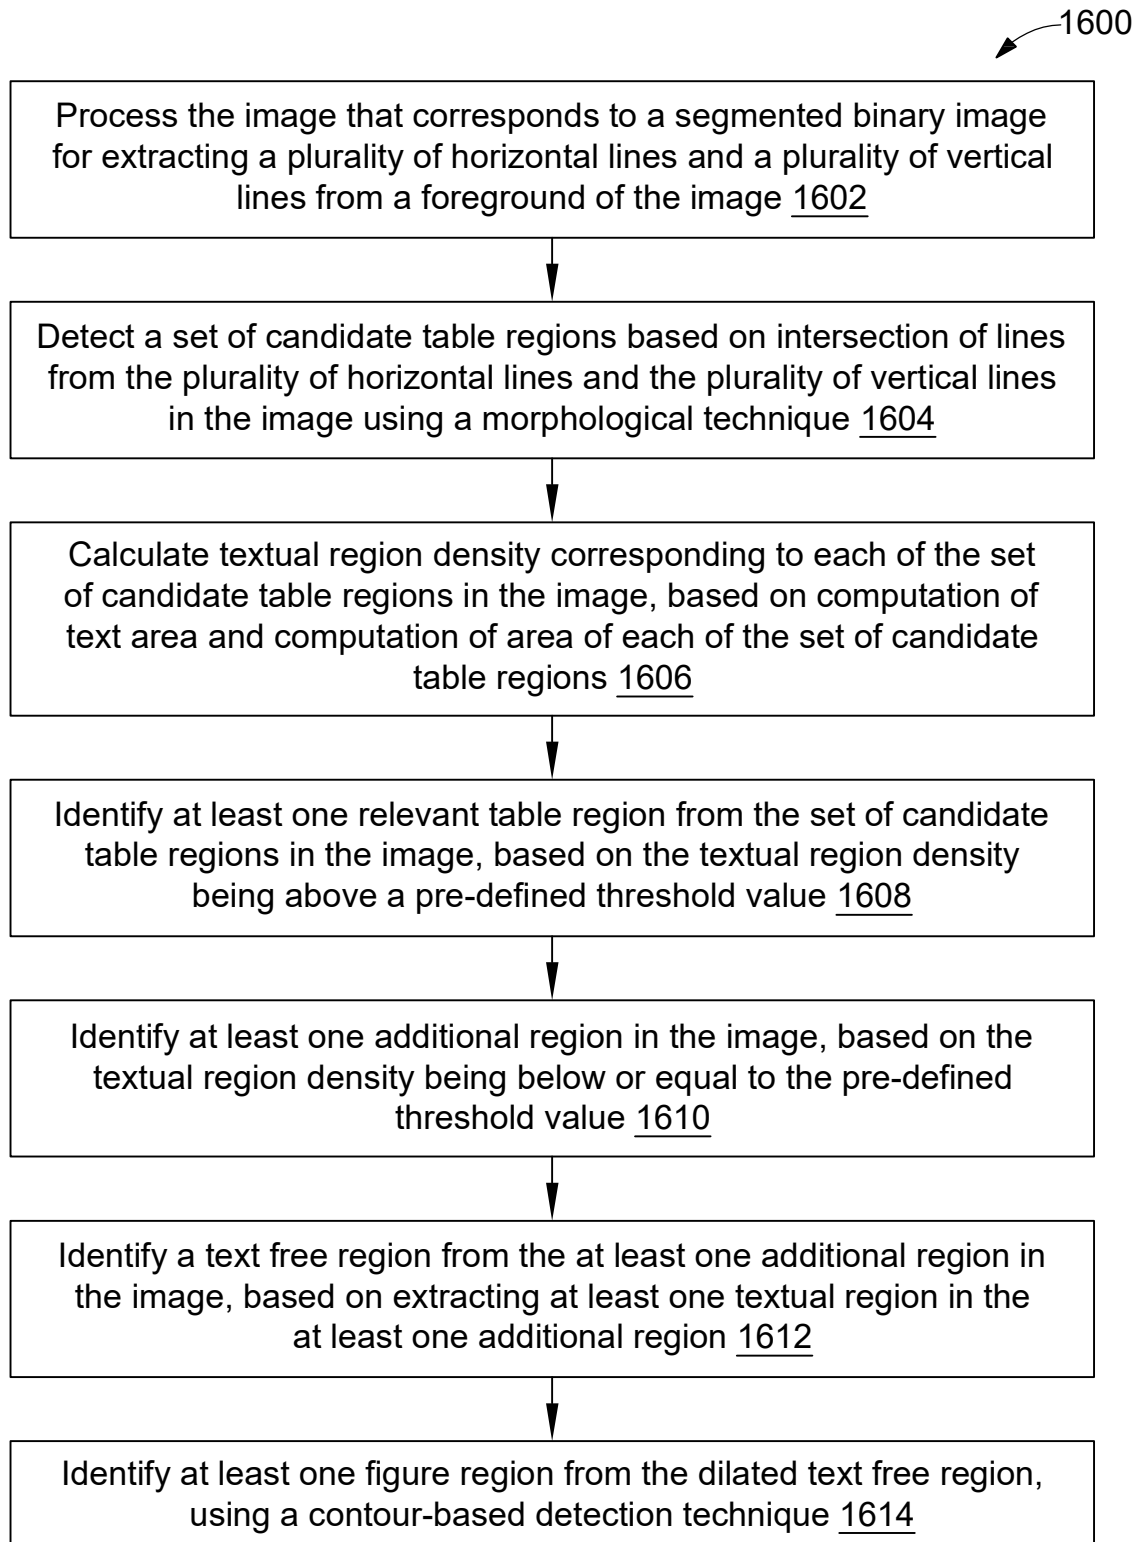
1600

Process the image that corresponds to a segmented binary image for extracting a plurality of horizontal lines and a plurality of vertical lines from a foreground of the image 1602

Detect a set of candidate table regions based on intersection of lines from the plurality of horizontal lines and the plurality of vertical lines in the image using a morphological technique 1604

Calculate textual region density corresponding to each of the set of candidate table regions in the image, based on computation of text area and computation of area of each of the set of candidate table regions 1606

Identify at least one relevant table region from the set of candidate table regions in the image, based on the textual region density being above a pre-defined threshold value 1608

Identify at least one additional region in the image, based on the textual region density being below or equal to the pre-defined threshold value 1610

Identify a text free region from the at least one additional region in the image, based on extracting at least one textual region in the at least one additional region 1612

Identify at least one figure region from the dilated text free region, using a contour-based detection technique 1614